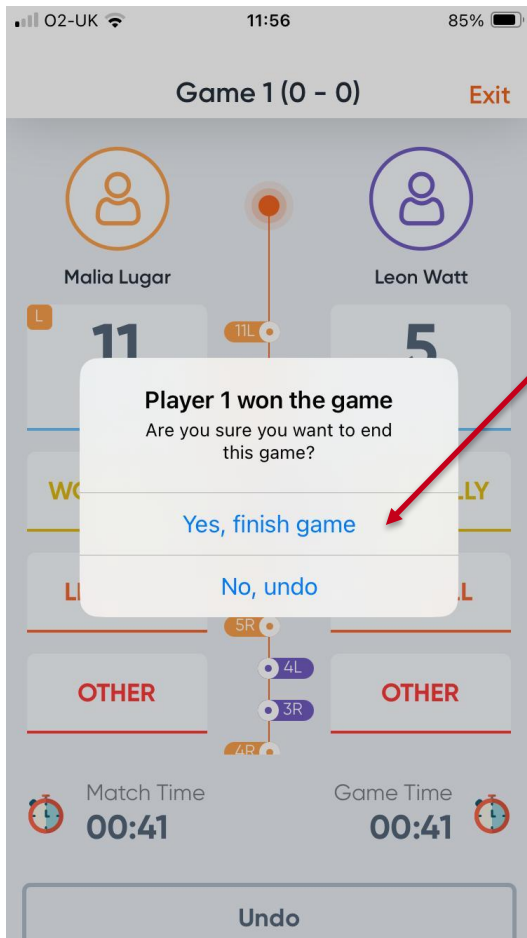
O2-UK 11:56 85%

Game 1 (0 - 0) Exit

Malia Lugar

Leon Watt

L

11

11L

5

Player 1 won the game

Are you sure you want to end this game?

WO

LLY

Yes, finish game

LE

LL

No, undo

5R

OTHER

4L

OTHER

3R

4R

Match Time
00:41

Game Time
00:41

Undo